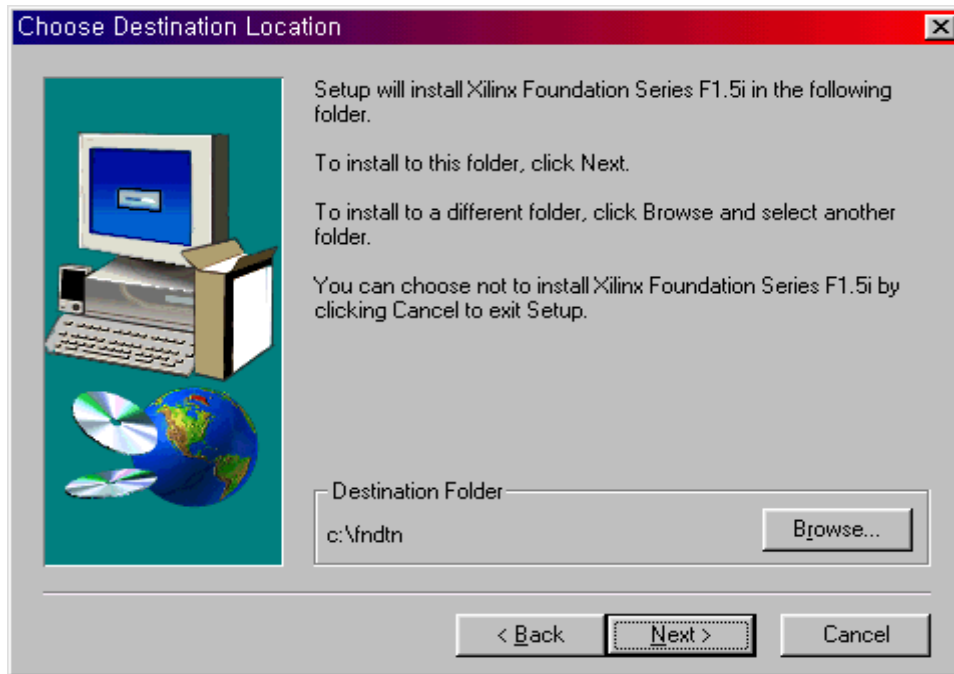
Choose Destination Location

Setup will install Xilinx Foundation Series F1.5i in the following folder.

To install to this folder, click Next.

To install to a different folder, click Browse and select another folder.

You can choose not to install Xilinx Foundation Series F1.5i by clicking Cancel to exit Setup.

Destination Folder

c:\fndtn

Browse...

< Back

Next >

Cancel